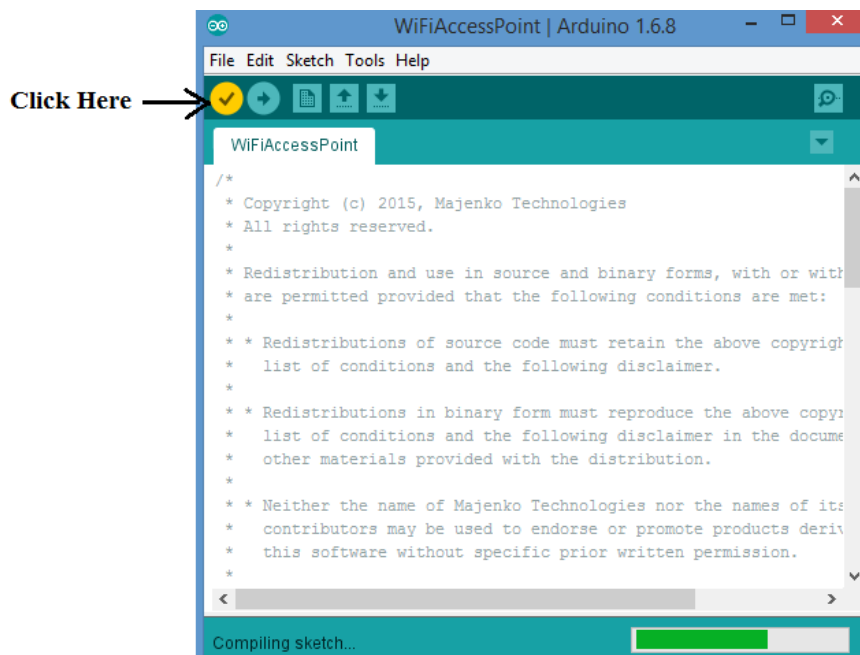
WiFiAccessPoint | Arduino 1.6.8

File Edit Sketch Tools Help

Click Here

WiFiAccessPoint

/*
* Copyright (c) 2015, Majenko Technologies
* All rights reserved.
*
* Redistribution and use in source and binary forms, with or with
* are permitted provided that the following conditions are met:
*
* * Redistributions of source code must retain the above copyrigh
* list of conditions and the following disclaimer.
*
* * Redistributions in binary form must reproduce the above copyr
* list of conditions and the following disclaimer in the docume
* other materials provided with the distribution.
*
* * Neither the name of Majenko Technologies nor the names of its
* contributors may be used to endorse or promote products deriv
* this software without specific prior written permission.
*

Compiling sketch...